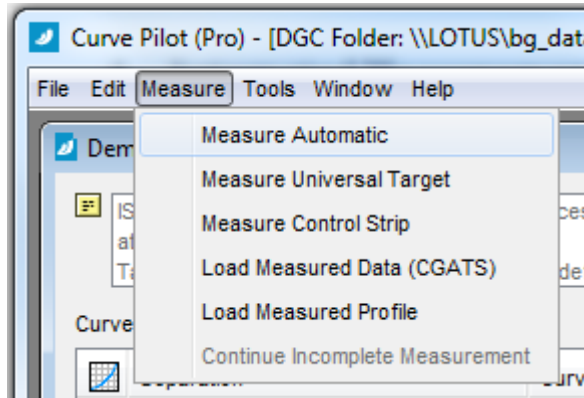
Curve Pilot (Pro) - [DGC Folder: \\LOTUS\bg_dat

File Edit Measure Tools Window Help

Dem

IS
af
Ta

ces

de

Curve

Measure Automatic
Measure Universal Target
Measure Control Strip
Load Measured Data (CGATS)
Load Measured Profile
Continue Incomplete Measurement

Separation

Curv